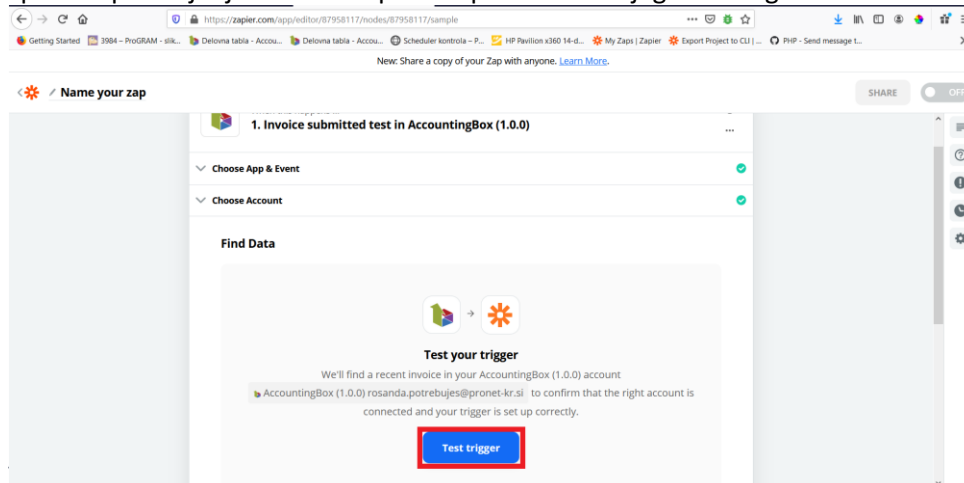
https://zapier.com/app/editor/87958117/nodes/87958117/sample

Getting Started 3984 – ProGRAM - slik... Delovna tabla - Accou... Delovna tabla - Accou... Scheduler kontrola – P... HP Pavilion x360 14-d... My Zaps | Zapier Export Project to CLI | ... PHP - Send message t...

New: Share a copy of your Zap with anyone. Learn More.

Name your zap

SHARE

OFF

1. Invoice submitted test in AccountingBox (1.0.0)

Choose App & Event

Choose Account

Find Data

Test your trigger

We'll find a recent invoice in your AccountingBox (1.0.0) account AccountingBox (1.0.0) rosanda.potrebujes@pronet-kr.si to confirm that the right account is connected and your trigger is set up correctly.

Test trigger